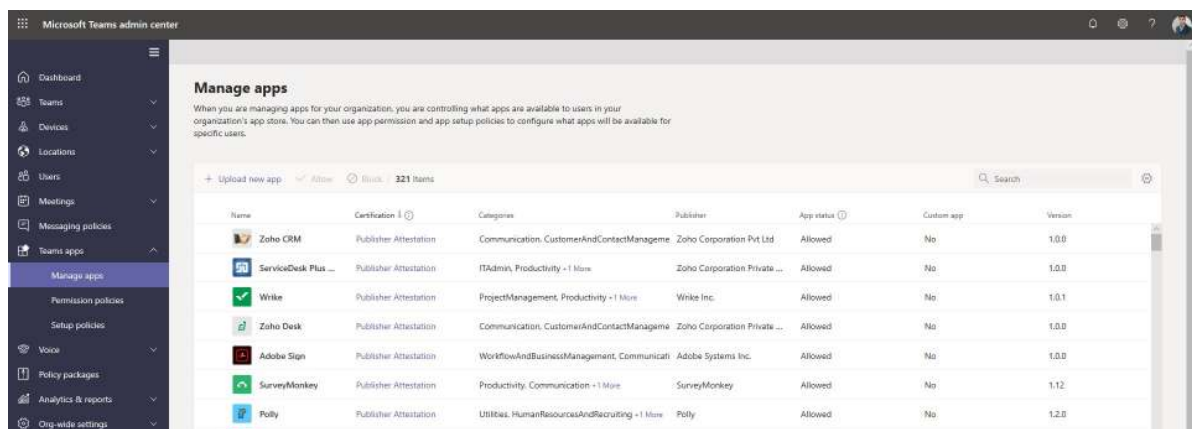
Microsoft Teams admin center

Dashboard
Teams
Devices
Locations
Users
Meetings
Messaging policies
Teams apps
Manage apps
Permission policies
Setup policies
Voice
Policy packages
Analytics & reports
Org-wide settings

Manage apps

When you are managing apps for your organization, you are controlling what apps are available to users in your organization's app store. You can then use app permission and app setup policies to configure what apps will be available for specific users.

+ Upload new app   Allow   Block   321 items

Search

| Name | Certification | Categories | Publisher | App status | Custom app | Version |
|---|---|---|---|---|---|---|
| Zoho CRM | Publisher Attestation | Communication, CustomerAndContactManageme | Zoho Corporation Pvt Ltd | Allowed | No | 1.0.0 |
| ServiceDesk Plus ... | Publisher Attestation | ITAdmin, Productivity +1 More | Zoho Corporation Private ... | Allowed | No | 1.0.0 |
| Wrike | Publisher Attestation | ProjectManagement, Productivity +1 More | Wrike Inc. | Allowed | No | 1.0.1 |
| Zoho Desk | Publisher Attestation | Communication, CustomerAndContactManageme | Zoho Corporation Private ... | Allowed | No | 1.0.0 |
| Adobe Sign | Publisher Attestation | WorkflowAndBusinessManagement, Communicati | Adobe Systems Inc. | Allowed | No | 1.0.0 |
| SurveyMonkey | Publisher Attestation | Productivity, Communication +1 More | SurveyMonkey | Allowed | No | 1.12 |
| Polly | Publisher Attestation | Utilities, HumanResourcesAndRecruiting +1 More | Polly | Allowed | No | 1.2.0 |